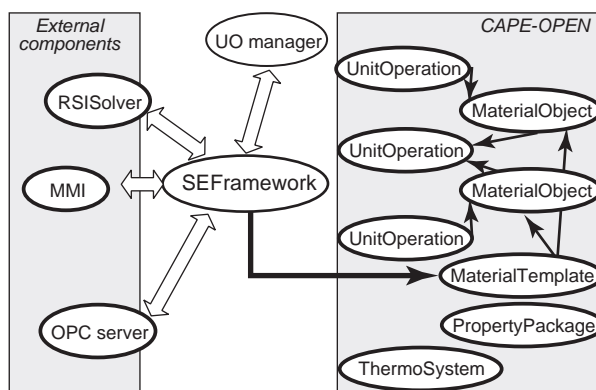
External components

RSISolver

MMI

OPC server

UO manager

SEFramework

CAPE-OPEN

UnitOperation

MaterialObject

UnitOperation

MaterialObject

UnitOperation

MaterialTemplate

PropertyPackage

ThermoSystem